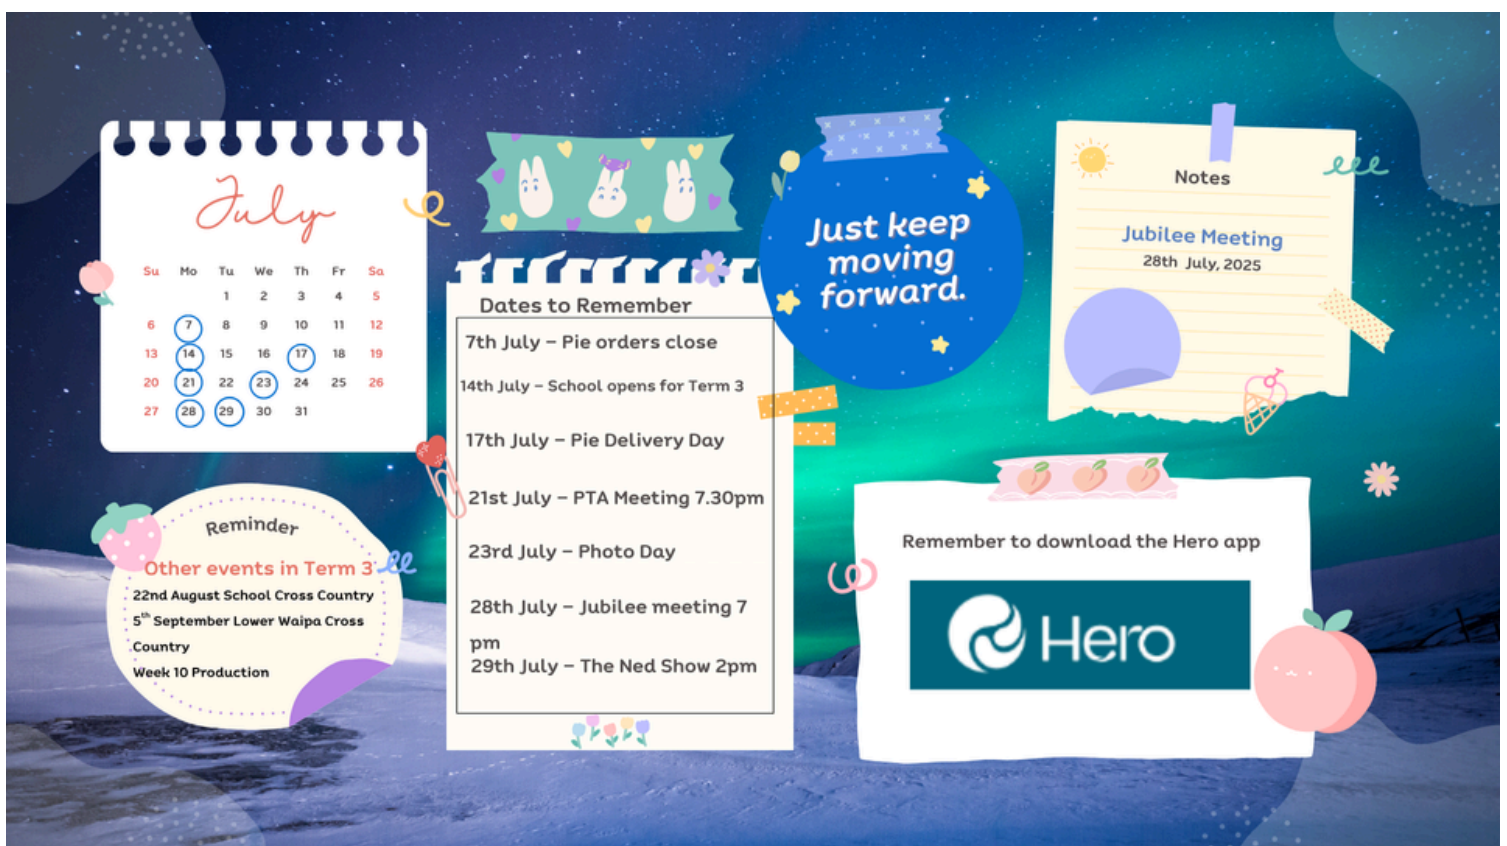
July

| Su | Mo | Tu | We | Th | Fr | Sa |
|---|---|---|---|---|---|---|
| | | 1 | 2 | 3 | 4 | 5 |
| 6 | 7 | 8 | 9 | 10 | 11 | 12 |
| 13 | 14 | 15 | 16 | 17 | 18 | 19 |
| 20 | 21 | 22 | 23 | 24 | 25 | 26 |
| 27 | 28 | 29 | 30 | 31 | | |

Dates to Remember

7th July – Pie orders close

14th July – School opens for Term 3

17th July – Pie Delivery Day

21st July – PTA Meeting 7.30pm

23rd July – Photo Day

28th July – Jubilee meeting 7 pm

29th July – The Ned Show 2pm

Just keep moving forward.

Notes

Jubilee Meeting

28th July, 2025

Reminder

Other events in Term 3

22nd August School Cross Country

5th September Lower Waipa Cross Country

Week 10 Production

Remember to download the Hero app

Hero